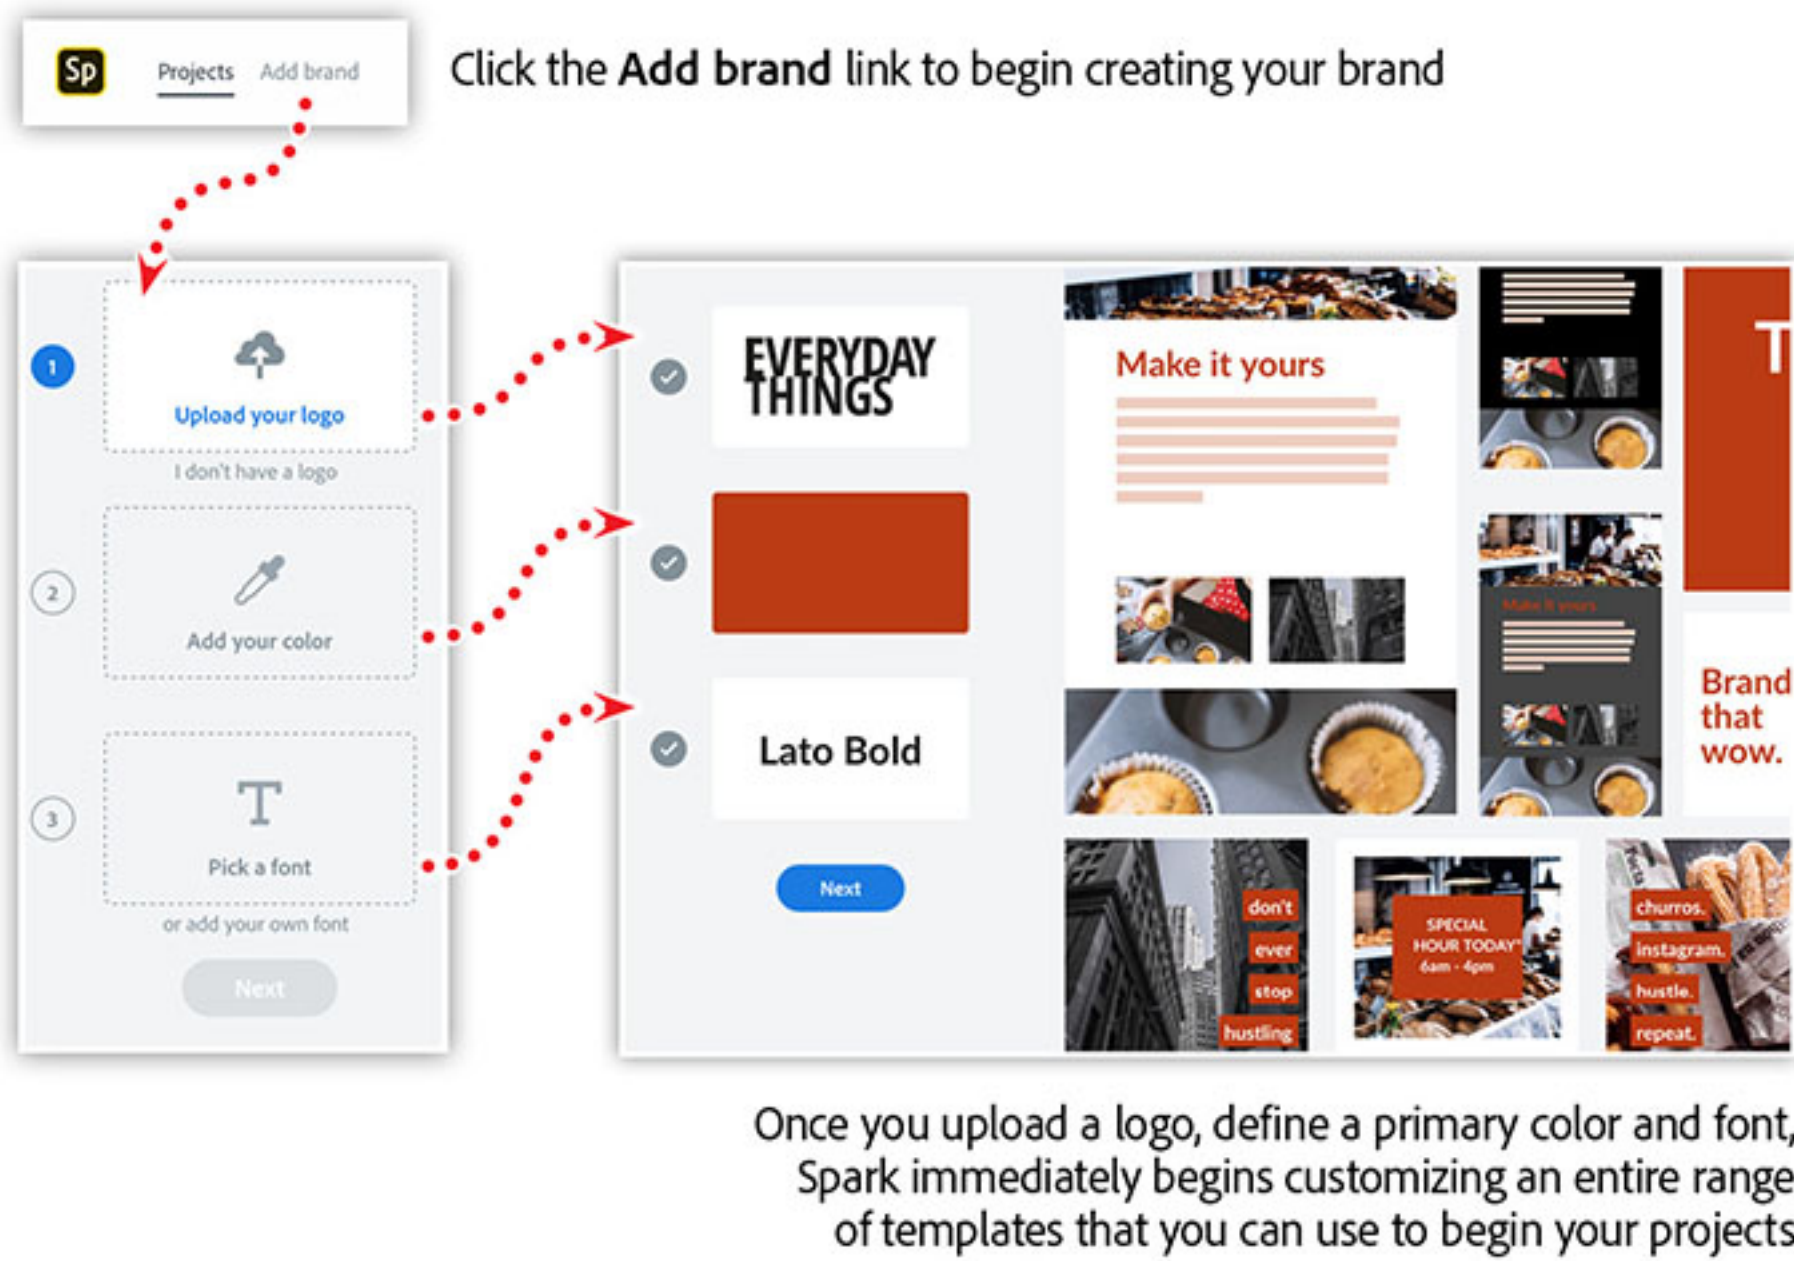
Sp Projects Add brand

Click the **Add brand** link to begin creating your brand

1

Upload your logo

I don't have a logo

2

Add your color

3

T

Pick a font

or add your own font

Next

EVERYDAY THINGS

Lato Bold

Next

Make it yours

Make it yours

T

Brand that wow.

don't ever stop hustling

SPECIAL HOUR TODAY 6am - 4pm

churros. instagram. hustle. repeat.

Once you upload a logo, define a primary color and font, Spark immediately begins customizing an entire range of templates that you can use to begin your projects